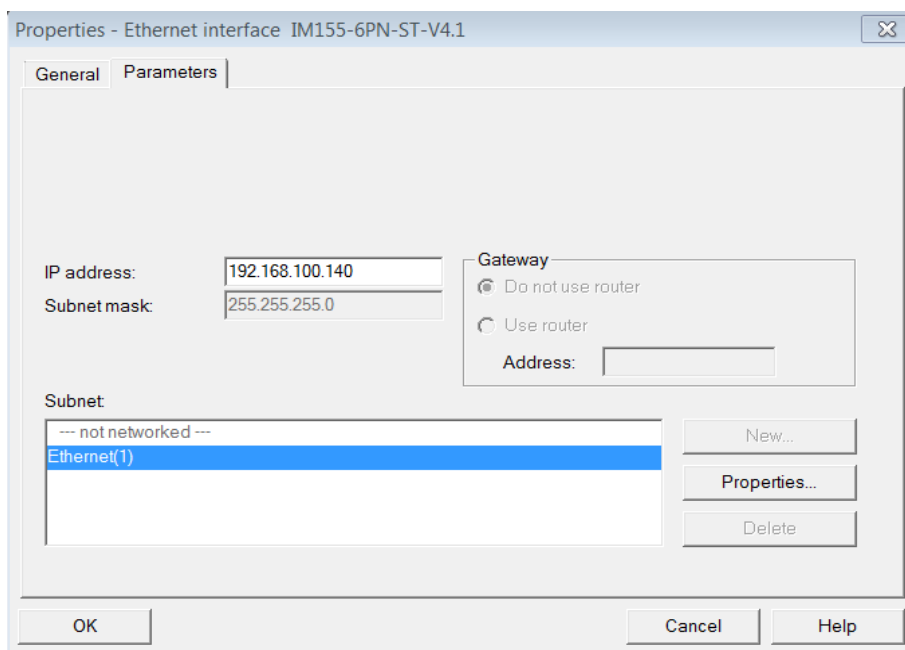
Properties - Ethernet interface IM155-6PN-ST-V4.1

General Parameters

IP address: 192.168.100.140

Subnet mask: 255.255.255.0

Gateway

Do not use router

Use router

Address:

Subnet:

--- not networked ---

Ethernet(1)

New...

Properties...

Delete

OK

Cancel

Help